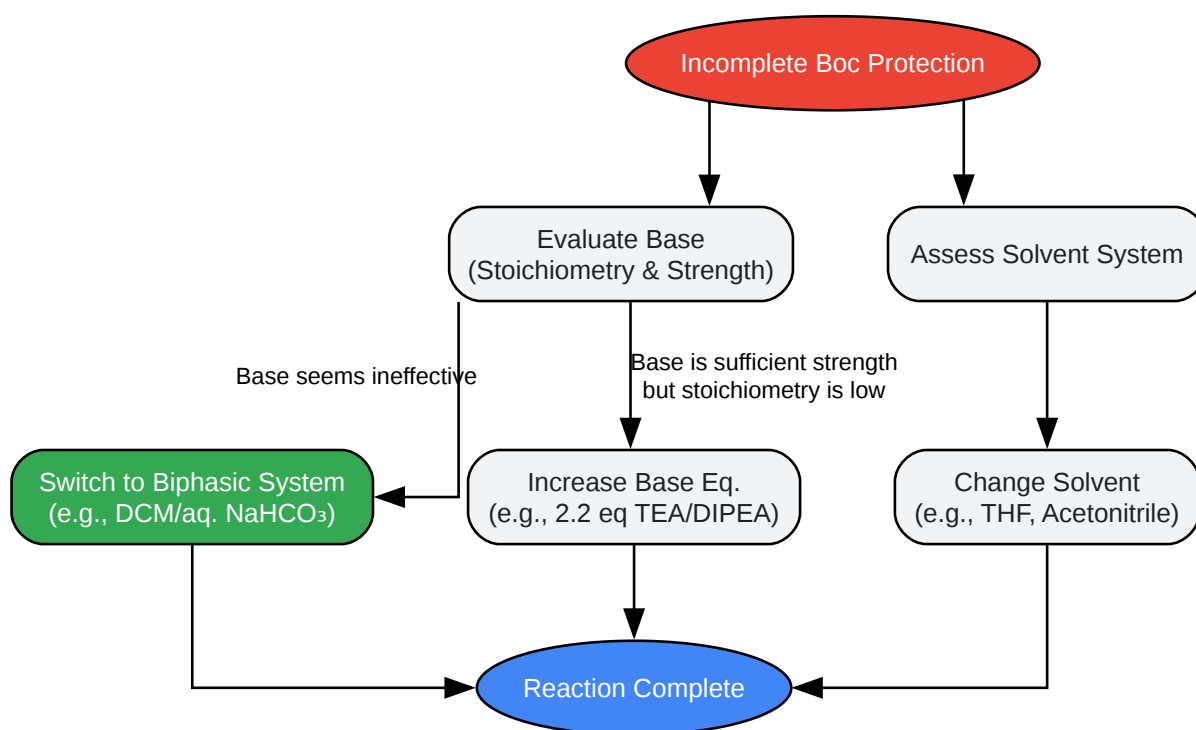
Incomplete Boc Protection

Evaluate Base
(Stoichiometry & Strength)

Assess Solvent System

Base seems ineffective

Base is sufficient strength
but stoichiometry is low

Switch to Biphasic System
(e.g., DCM/aq. $NaHCO_3$)

Increase Base Eq.
(e.g., 2.2 eq TEA/DIPEA)

Change Solvent
(e.g., THF, Acetonitrile)

Reaction Complete